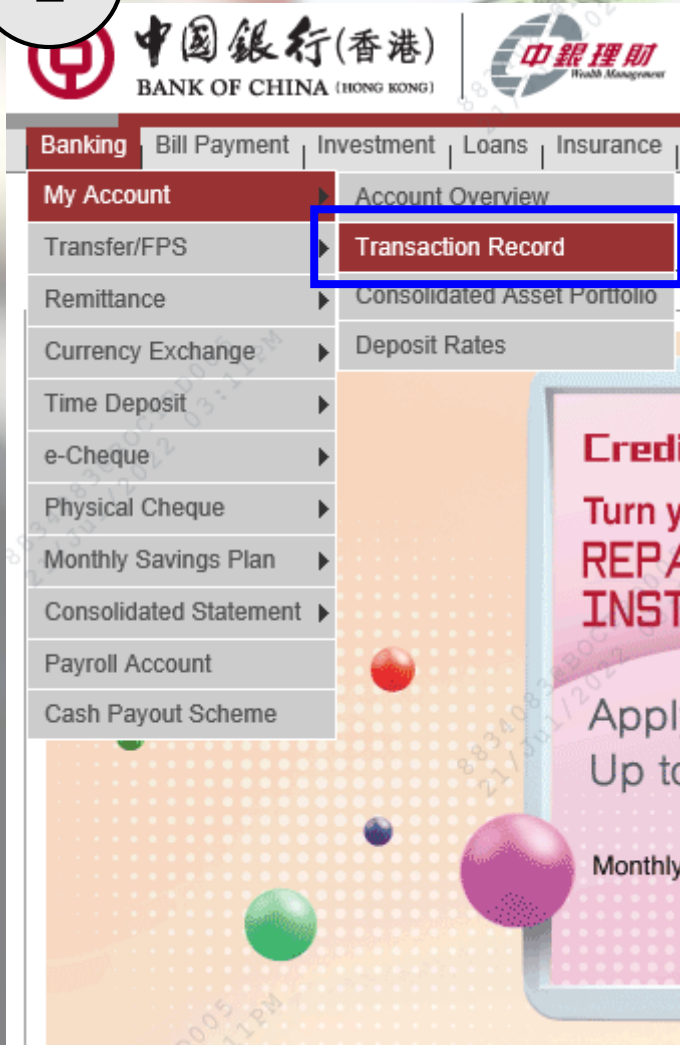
2

中国銀行(香港)
BANK OF CHINA (HONG KONG)

中銀理財
Wealth Management

Banking | Bill Payment | Investment | Loans | Insurance

My Account
Transfer/FPS
Remittance
Currency Exchange
Time Deposit
e-Cheque
Physical Cheque
Monthly Savings Plan
Consolidated Statement
Payroll Account
Cash Payout Scheme

Account Overview
Transaction Record
Consolidated Asset Portfolio
Deposit Rates

Credi
Turn y
REPA
INST
Appl
Up to
Monthly

88340836BOC005
21/Jul/2022 03:11PM